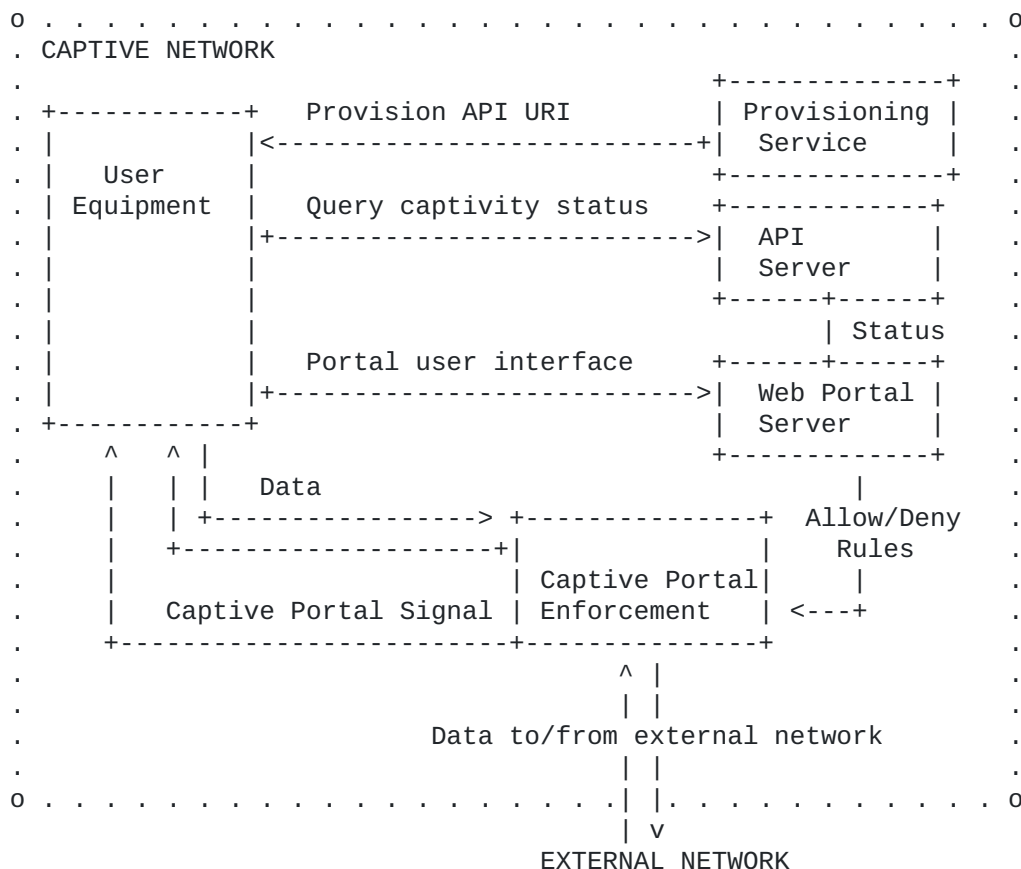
CAPTIVE NETWORK

Provision API URI

Provisioning Service

User Equipment

Query captivity status

API Server

Status

Portal user interface

Web Portal Server

Data

Allow/Deny Rules

Captive Portal Enforcement

Captive Portal Signal

Data to/from external network

v

EXTERNAL NETWORK